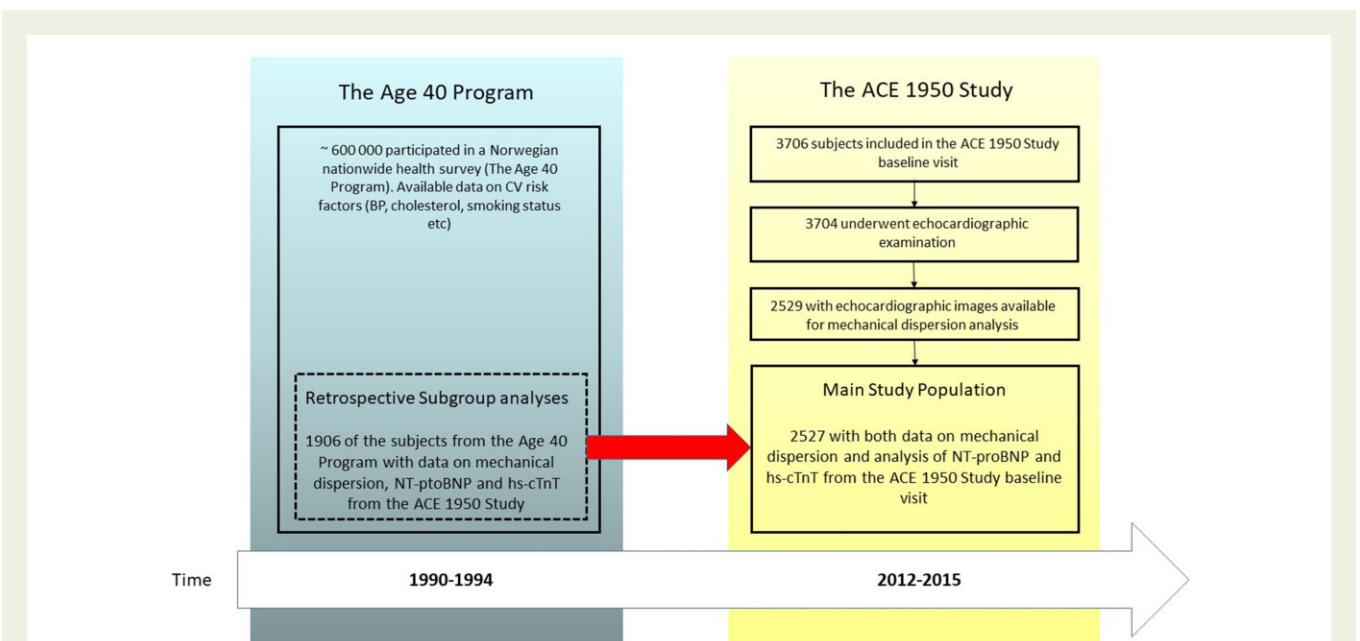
The Age 40 Program

~ 600 000 participated in a Norwegian nationwide health survey (The Age 40 Program). Available data on CV risk factors (BP, cholesterol, smoking status etc)

Retrospective Subgroup analyses

1906 of the subjects from the Age 40 Program with data on mechanical dispersion, NT-ptoBNP and hs-cTnT from the ACE 1950 Study

The ACE 1950 Study

3706 subjects included in the ACE 1950 Study baseline visit

3704 underwent echocardiographic examination

2529 with echocardiographic images available for mechanical dispersion analysis

Main Study Population

2527 with both data on mechanical dispersion and analysis of NT-proBNP and hs-cTnT from the ACE 1950 Study baseline visit

Time

1990-1994

2012-2015